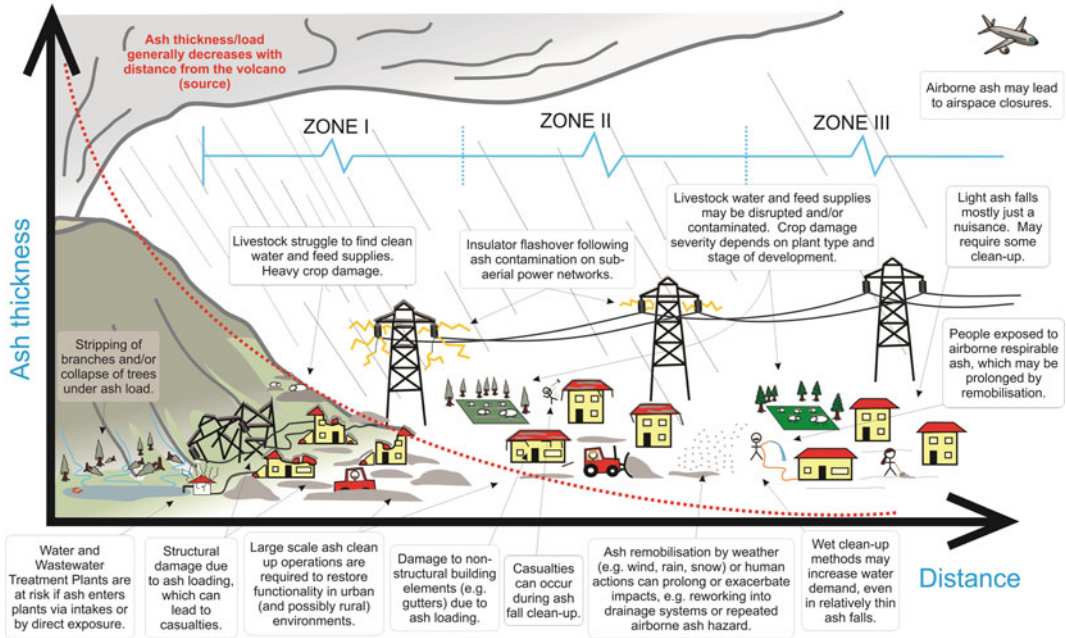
Ash thickness/load generally decreases with distance from the volcano (source)

Airborne ash may lead to airspace closures.

ZONE I

ZONE II

ZONE III

Livestock water and feed supplies may be disrupted and/or contaminated. Crop damage severity depends on plant type and stage of development.

Light ash falls mostly just a nuisance. May require some clean-up.

Livestock struggle to find clean water and feed supplies. Heavy crop damage.

Insulator flashover following ash contamination on sub-aerial power networks.

Ash thickness

Stripping of branches and/or collapse of trees under ash load.

People exposed to airborne respirable ash, which may be prolonged by remobilisation.

Distance

Water and Wastewater Treatment Plants are at risk if ash enters plants via intakes or by direct exposure.

Structural damage due to ash loading, which can lead to casualties.

Large scale ash clean up operations are required to restore functionality in urban (and possibly rural) environments.

Damage to non-structural building elements (e.g. gutters) due to ash loading.

Casualties can occur during ash fall clean-up.

Ash remobilisation by weather (e.g. wind, rain, snow) or human actions can prolong or exacerbate impacts, e.g. reworking into drainage systems or repeated airborne ash hazard.

Wet clean-up methods may increase water demand, even in relatively thin ash falls.